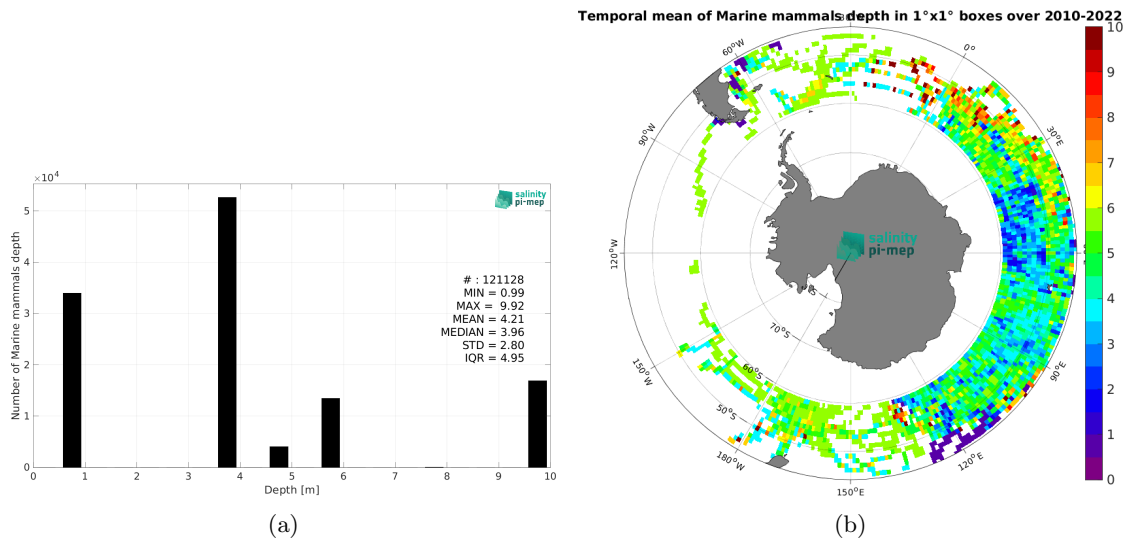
$\times 10^4$

salinity pi-mep

Number of Marine mammals depth

5
4
3
2
1
0

# : 121128
MIN = 0.99
MAX = 9.92
MEAN = 4.21
MEDIAN = 3.96
STD = 2.80
IQR = 4.95

0 1 2 3 4 5 6 7 8 9 10

Depth [m]

(a)

Temporal mean of Marine mammals depth in 1°x1° boxes over 2010-2022

60°W
0°
30°E
90°W
120°W
150°W
180°W
150°E
120°E
90°E
70°S
60°S
50°S

salinity pi-mep

10
9
8
7
6
5
4
3
2
1
0

(b)